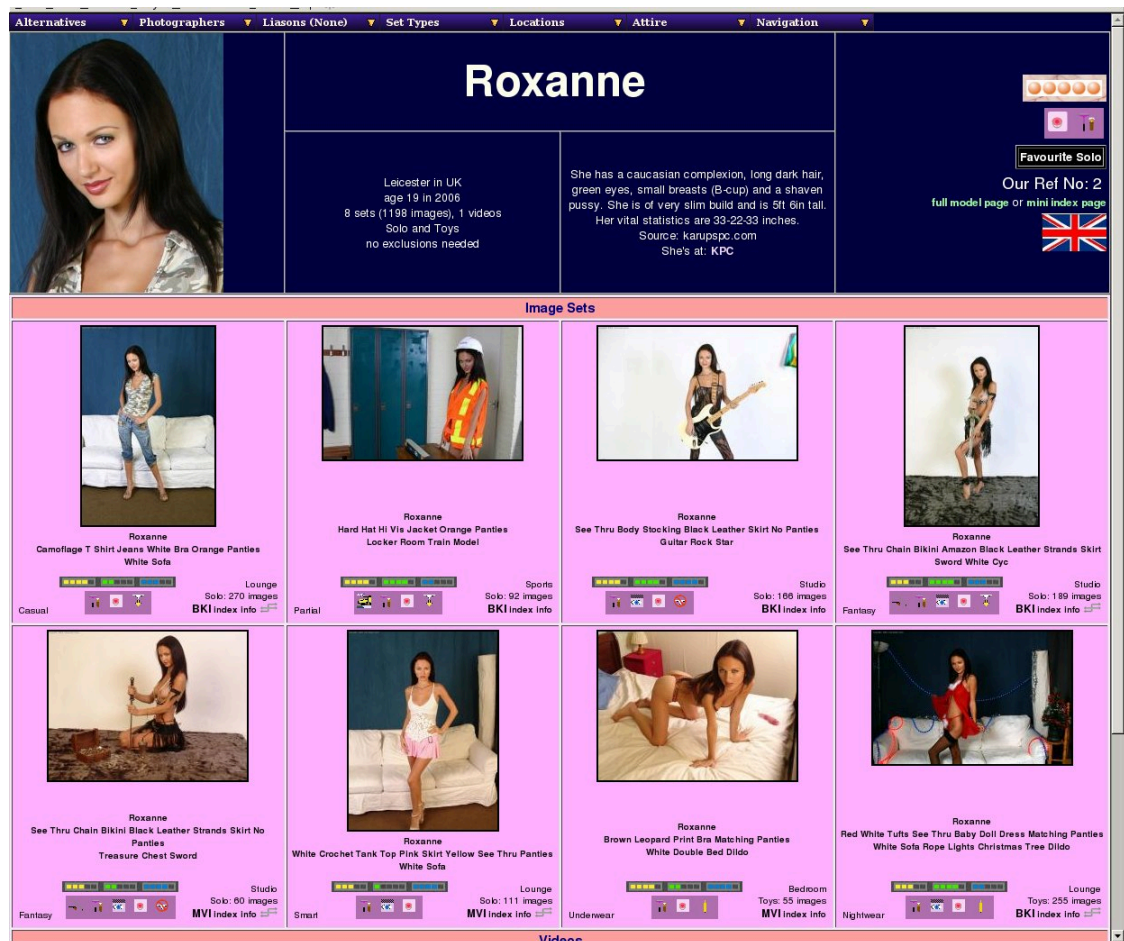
Alternatives | Photographers | Liasons (None) | Set Types | Locations | Attire | Navigation

Roxanne

Leicester in UK
age 19 in 2006
8 sets (1198 images), 1 videos
Solo and Toys
no exclusions needed

She has a caucasian complexion, long dark hair, green eyes, small breasts (B-cup) and a shaven pussy. She is of very slim build and is 5ft 6in tall. Her vital statistics are 33-22-33 inches.
Source: karupspc.com
She's at: KPC

Favourite Solo
Our Ref No: 2
full model page or mini index page

Image Sets

Roxanne
Camoflage T Shirt Jeans White Bra Orange Panties White Sofa
Lounge
Solo: 270 images
Casual
BKI index info

Roxanne
Hard Hat Hi Vis Jacket Orange Panties Locker Room Train Model
Sports
Solo: 92 images
Partial
BKI index info

Roxanne
See Thru Body Stocking Black Leather Skirt No Panties Guitar Rock Star
Studio
Solo: 166 images
BKI index info

Roxanne
See Thru Chain Bikini Amazon Black Leather Strands Skirt Sword White Cyc
Studio
Solo: 189 images
Fantasy
BKI index info

Roxanne
See Thru Chain Bikini Black Leather Strands Skirt No Panties
Treasure Chest Sword
Studio
Solo: 60 images
Fantasy
MVI index info

Roxanne
White Crochet Tank Top Pink Skirt Yellow See Thru Panties White Sofa
Lounge
Solo: 111 images
Smart
MVI index info

Roxanne
Brown Leopard Print Bra Matching Panties White Double Bed Dildo
Bedroom
Toys: 55 images
Underwear
MVI index info

Roxanne
Red White Tufts See Thru Baby Doll Dress Matching Panties White Sofa Rope Lights Christmas Tree Dildo
Lounge
Toys: 255 images
Nightwear
BKI index info

Videos